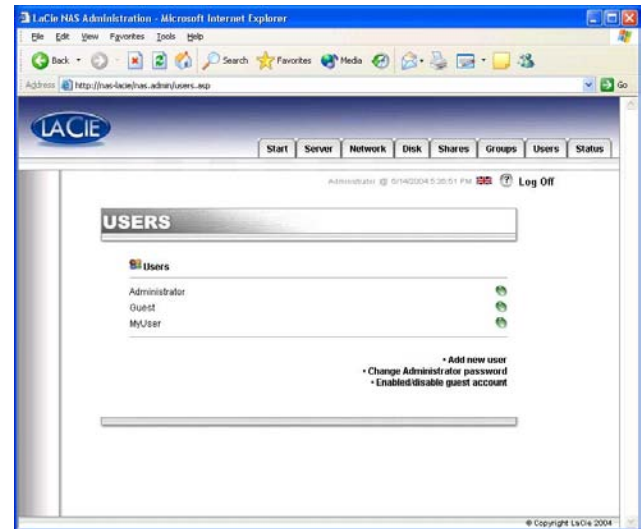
LaCie NAS Administration - Microsoft Internet Explorer

File Edit View Favorites Tools Help

Back Search Favorites Media

Address http://nas-lacie/nas.admin/users.asp Go

LACIE

Start Server Network Disk Shares Groups Users Status

Administrator @ 6/14/2004 5:38:51 PM Log Off

USERS

Users

Administrator

Guest

MyUser

• Add new user
• Change Administrator password
• Enabled/disable guest account

© Copyright LaCie 2004